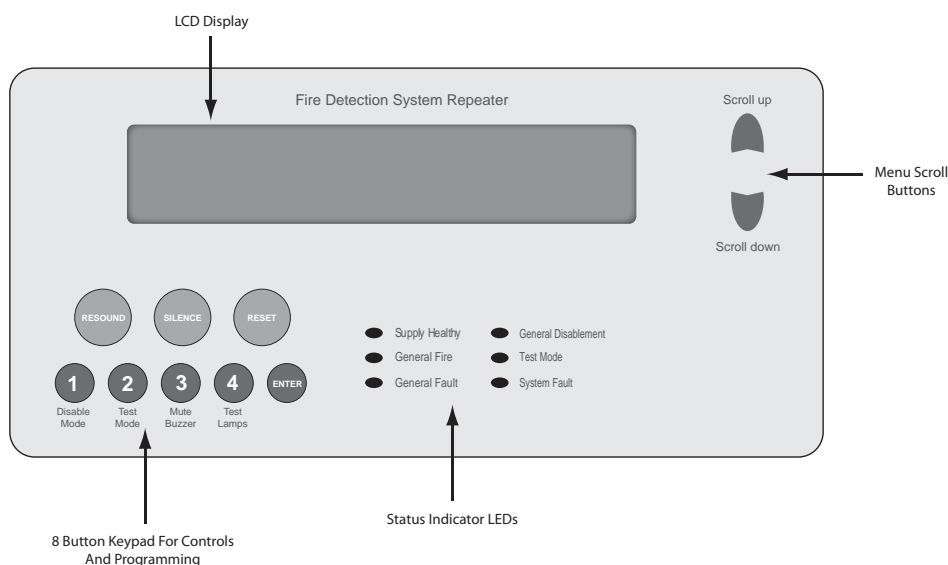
LCD Display

Fire Detection System Repeater

Scroll up

Menu Scroll Buttons

Scroll down

RESOUND

SILENCE

RESET

Supply Healthy

General Fire

General Fault

General Disablement

Test Mode

System Fault

1
Disable Mode

2
Test Mode

3
Mute Buzzer

4
Test Lamps

ENTER

8 Button Keypad For Controls And Programming

Status Indicator LEDs